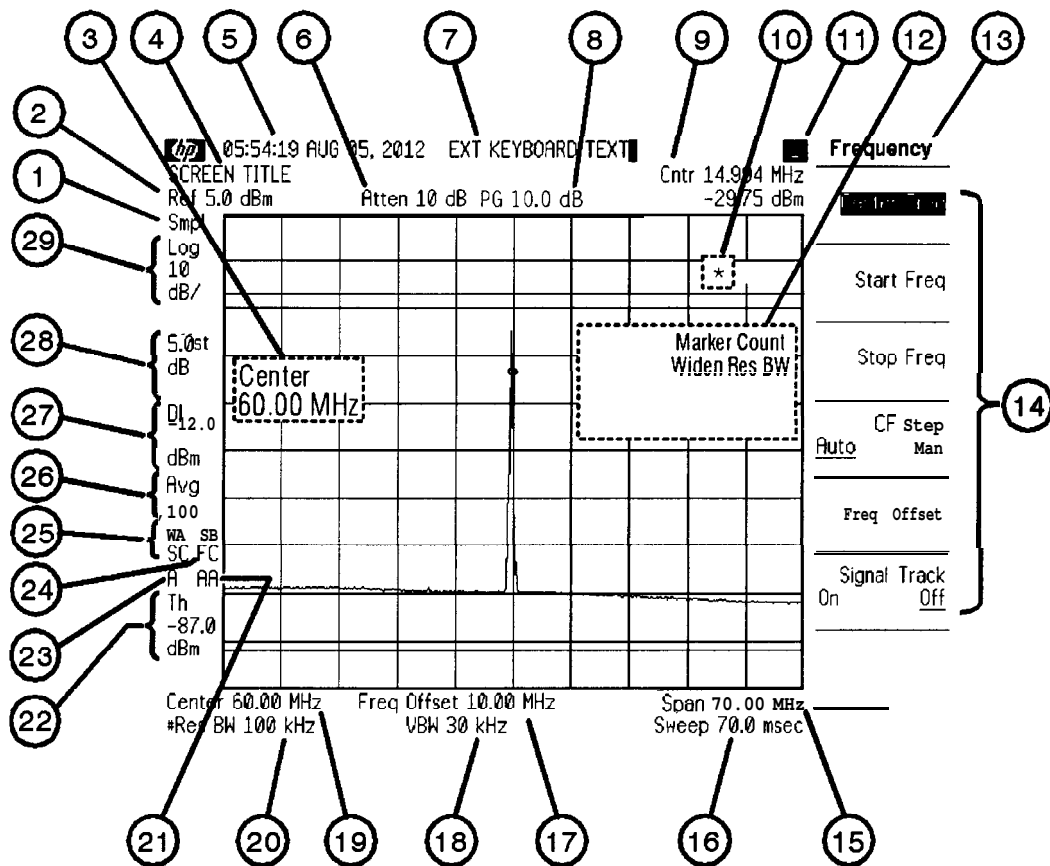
3 4 5 6 7 8 9 10 11 12 13

2

1

hp 05:54:19 AUG 05, 2012 EXT KEYBOARD TEXT

SCREEN TITLE

Ref 5.0 dBm Atten 10 dB PG 10.0 dB Cntr 14.904 MHz -29.75 dBm

Frequency

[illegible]

Smpl

29 Log 10 dB/

*

Start Freq

28 5.0st dB

Center 60.00 MHz

Marker Count Widen Res BW

Stop Freq

27 DL -12.0 dBm

CF Step Auto Man

14

26 Avg 100

Freq Offset

25 WA SB SC FC

24 A AA

Signal Track On Off

23 Th -87.0 dBm

22

Center 60.00 MHz Freq Offset 10.00 MHz Span 70.00 MHz

#Res BW 100 kHz VBW 30 kHz Sweep 70.0 msec

21 20 19 18 17 16 15